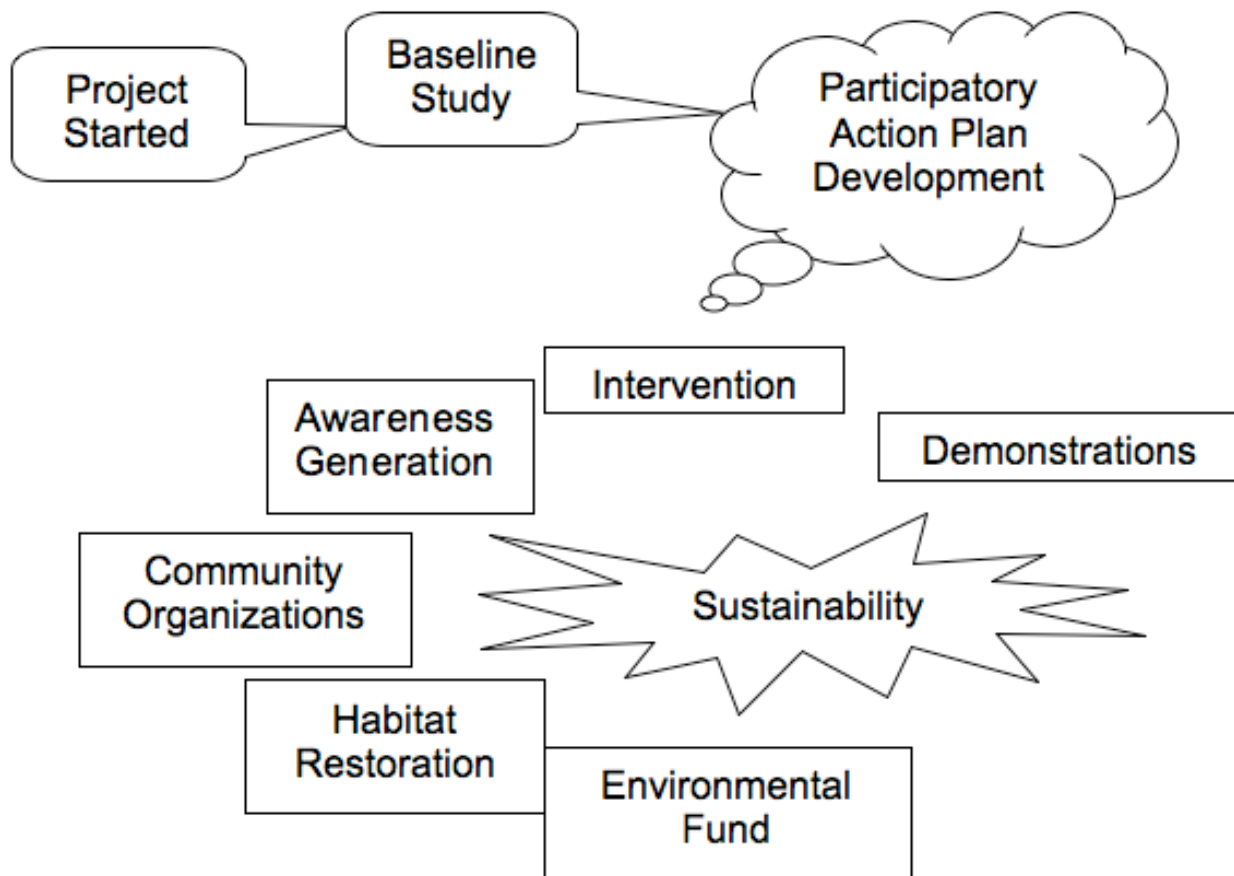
Project Started

Baseline Study

Participatory Action Plan Development

Intervention

Awareness Generation

Demonstrations

Community Organizations

Sustainability

Habitat Restoration

Environmental Fund